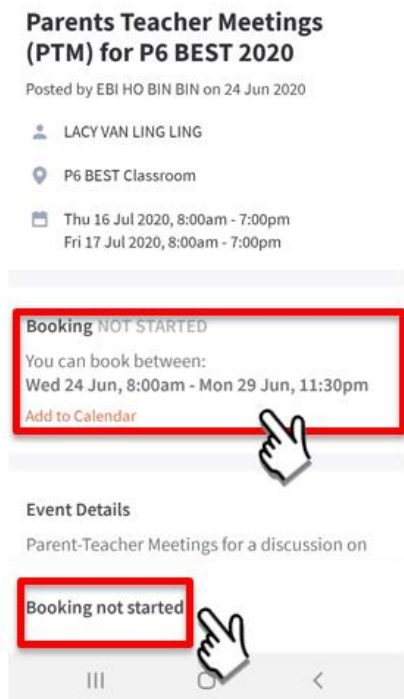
Parents Teacher Meetings (PTM) for P6 BEST 2020

Posted by EBI HO BIN BIN on 24 Jun 2020

LACY VAN LING LING

P6 BEST Classroom

Thu 16 Jul 2020, 8:00am - 7:00pm
Fri 17 Jul 2020, 8:00am - 7:00pm

Booking NOT STARTED

You can book between:
Wed 24 Jun, 8:00am - Mon 29 Jun, 11:30pm

Add to Calendar

Event Details

Parent-Teacher Meetings for a discussion on

Booking not started